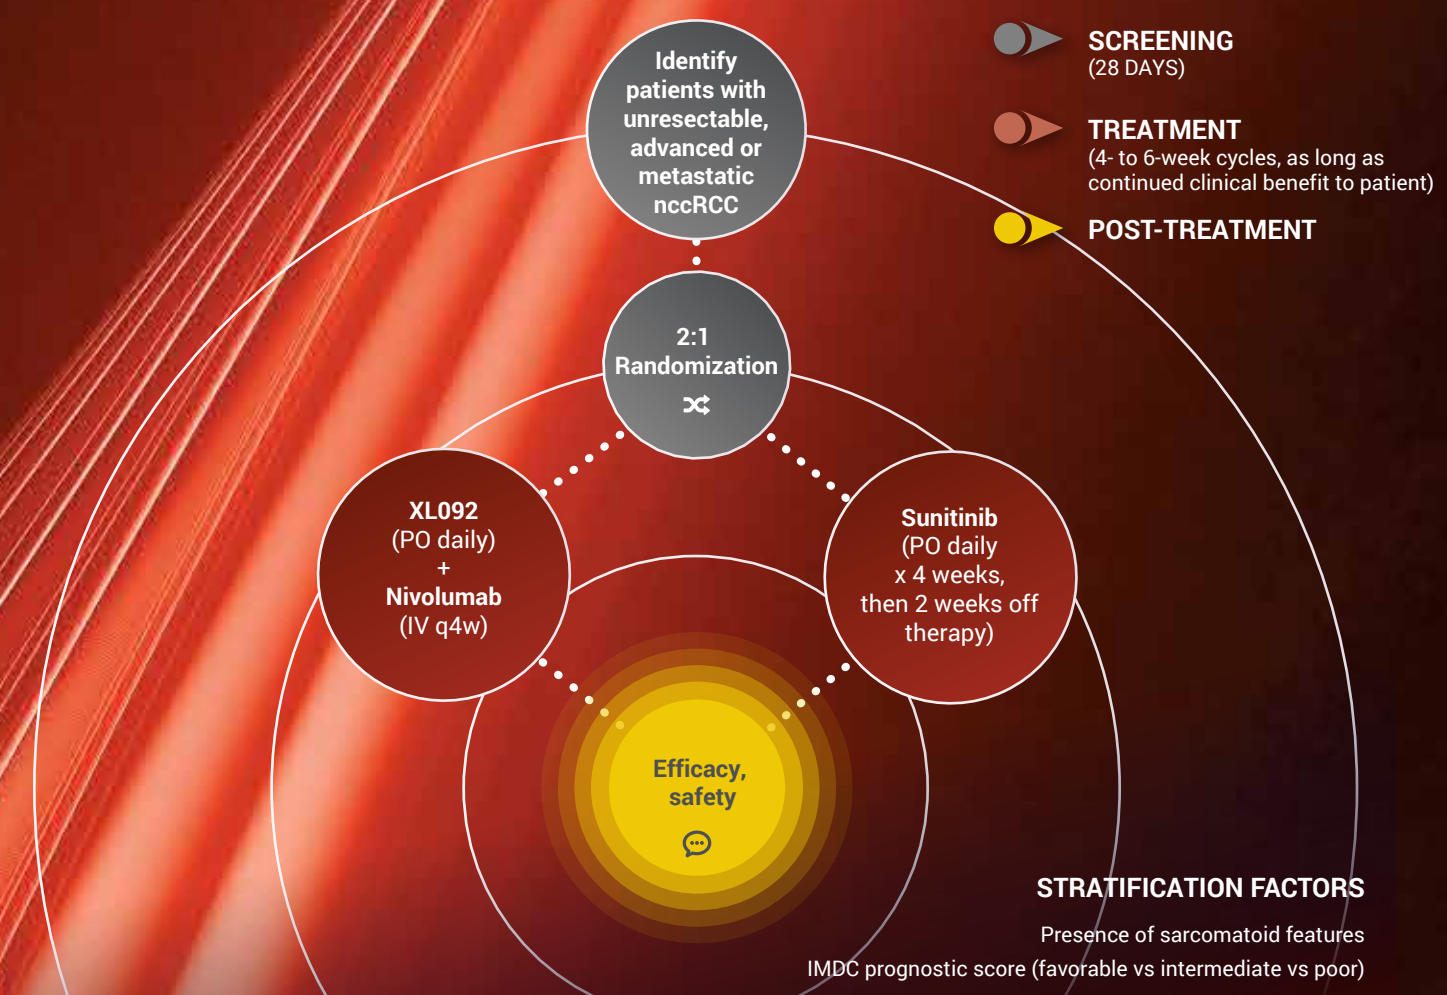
SCREENING
(28 DAYS)

TREATMENT
(4- to 6-week cycles, as long as continued clinical benefit to patient)

POST-TREATMENT

Identify patients with unresectable, advanced or metastatic nccRCC

2:1
Randomization

XL092
(PO daily)
+
Nivolumab
(IV q4w)

Sunitinib
(PO daily x 4 weeks, then 2 weeks off therapy)

Efficacy, safety

STRATIFICATION FACTORS

Presence of sarcomatoid features

IMDC prognostic score (favorable vs intermediate vs poor)